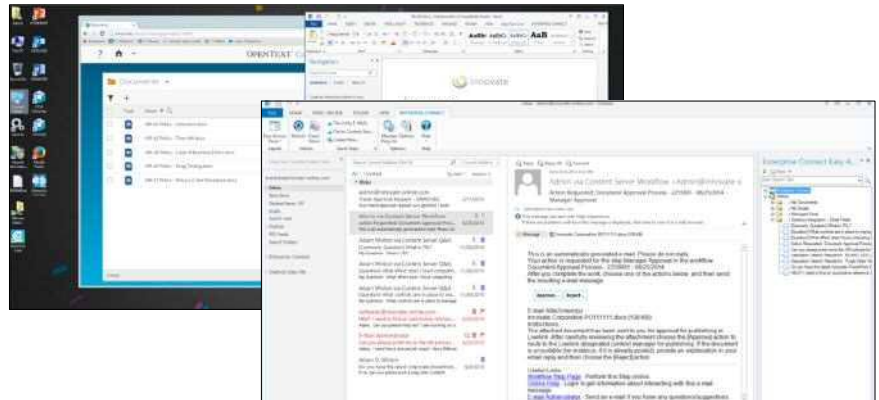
OPENTEXT

Documents

Innovate

Enterprise Connect Easy A...

Admin via Content Server Workflow

This is an automatically generated e-mail. Please do not reply.

Approve

Reject

Workflow Step Page

Online Help